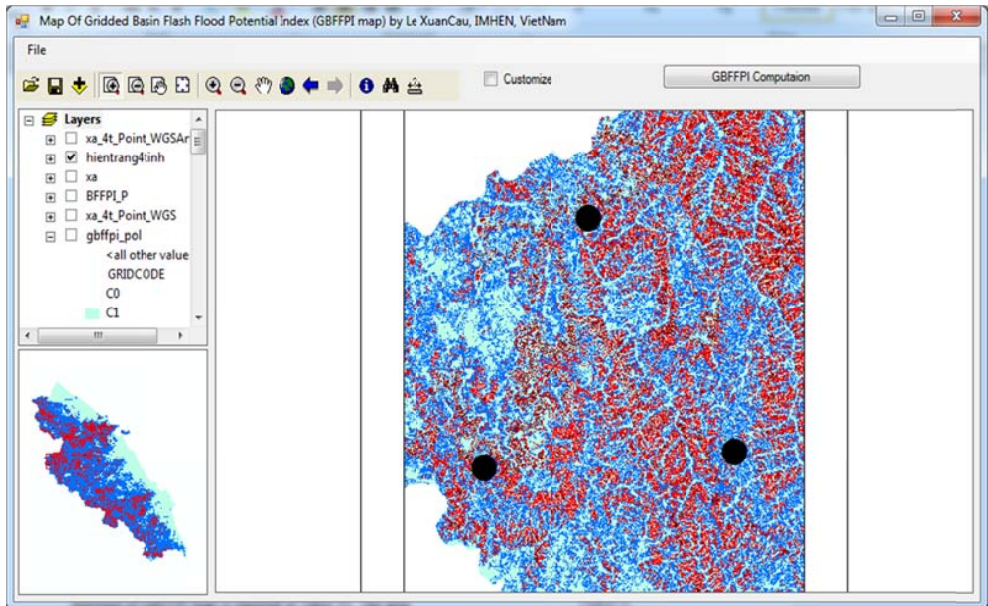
Map Of Gridded Basin Flash Flood Potential Index (GBFFPI map) by Le XuanCau, IMHEN, VietNam

File

Customize

GBFFPI Computaion

Layers
xa_4t_Point_WGSAr
hientrang4tinh
xa
BFFPI_P
xa_4t_Point_WGS
gbffpi_pol
<all other value
GRIDCODE
C0
C1